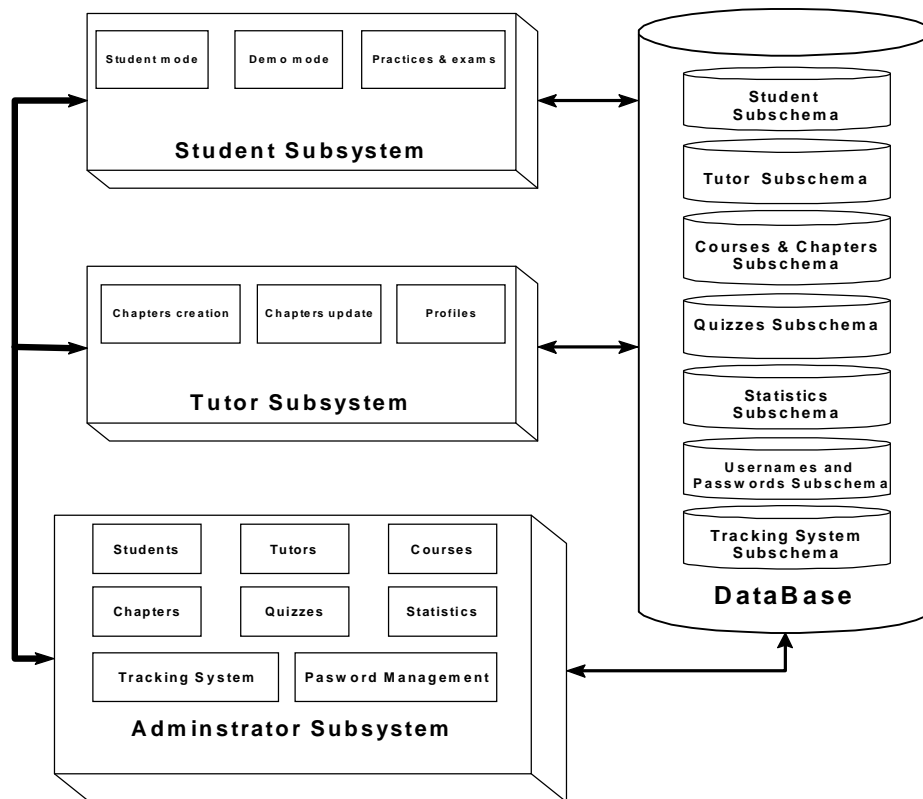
Student mode

Demo mode

Practices & exams

Student Subsystem

Chapters creation

Chapters update

Profiles

Tutor Subsystem

Students

Tutors

Courses

Chapters

Quizzes

Statistics

Tracking System

Pasword Management

Adminstrator Subsystem

Student Subschema

Tutor Subschema

Courses & Chapters Subschema

Quizzes Subschema

Statistics Subschema

Usernames and Passwords Subschema

Tracking System Subschema

DataBase